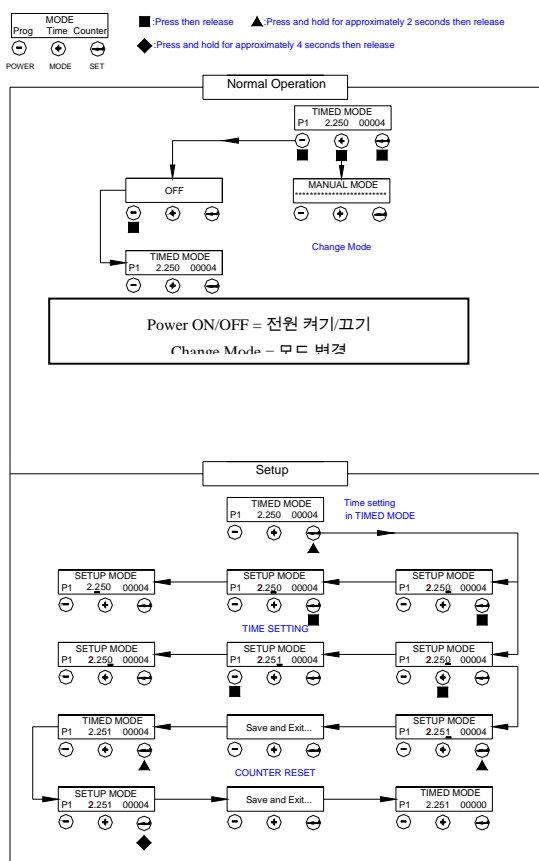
MODE
Prog Time Counter

POWER MODE SET

■:Press then release ▲:Press and hold for approximately 2 seconds then release

◆:Press and hold for approximately 4 seconds then release

Normal Operation

TIMED MODE
P1 2.250 00004

OFF

MANUAL MODE
**************************

TIMED MODE
P1 2.250 00004

Change Mode

Power ON/OFF = 전원 켜기/끄기

Change Mode = 모드 변경

Setup

TIMED MODE
P1 2.250 00004

Time setting
in TIMED MODE

SETUP MODE
P1 2.250 00004

SETUP MODE
P1 2.250 00004

SETUP MODE
P1 2.250 00004

TIME SETTING

SETUP MODE
P1 2.250 00004

SETUP MODE
P1 2.251 00004

SETUP MODE
P1 2.250 00004

TIMED MODE
P1 2.251 00004

Save and Exit...

SETUP MODE
P1 2.251 00004

COUNTER RESET

SETUP MODE
P1 2.251 00004

Save and Exit...

TIMED MODE
P1 2.251 00000